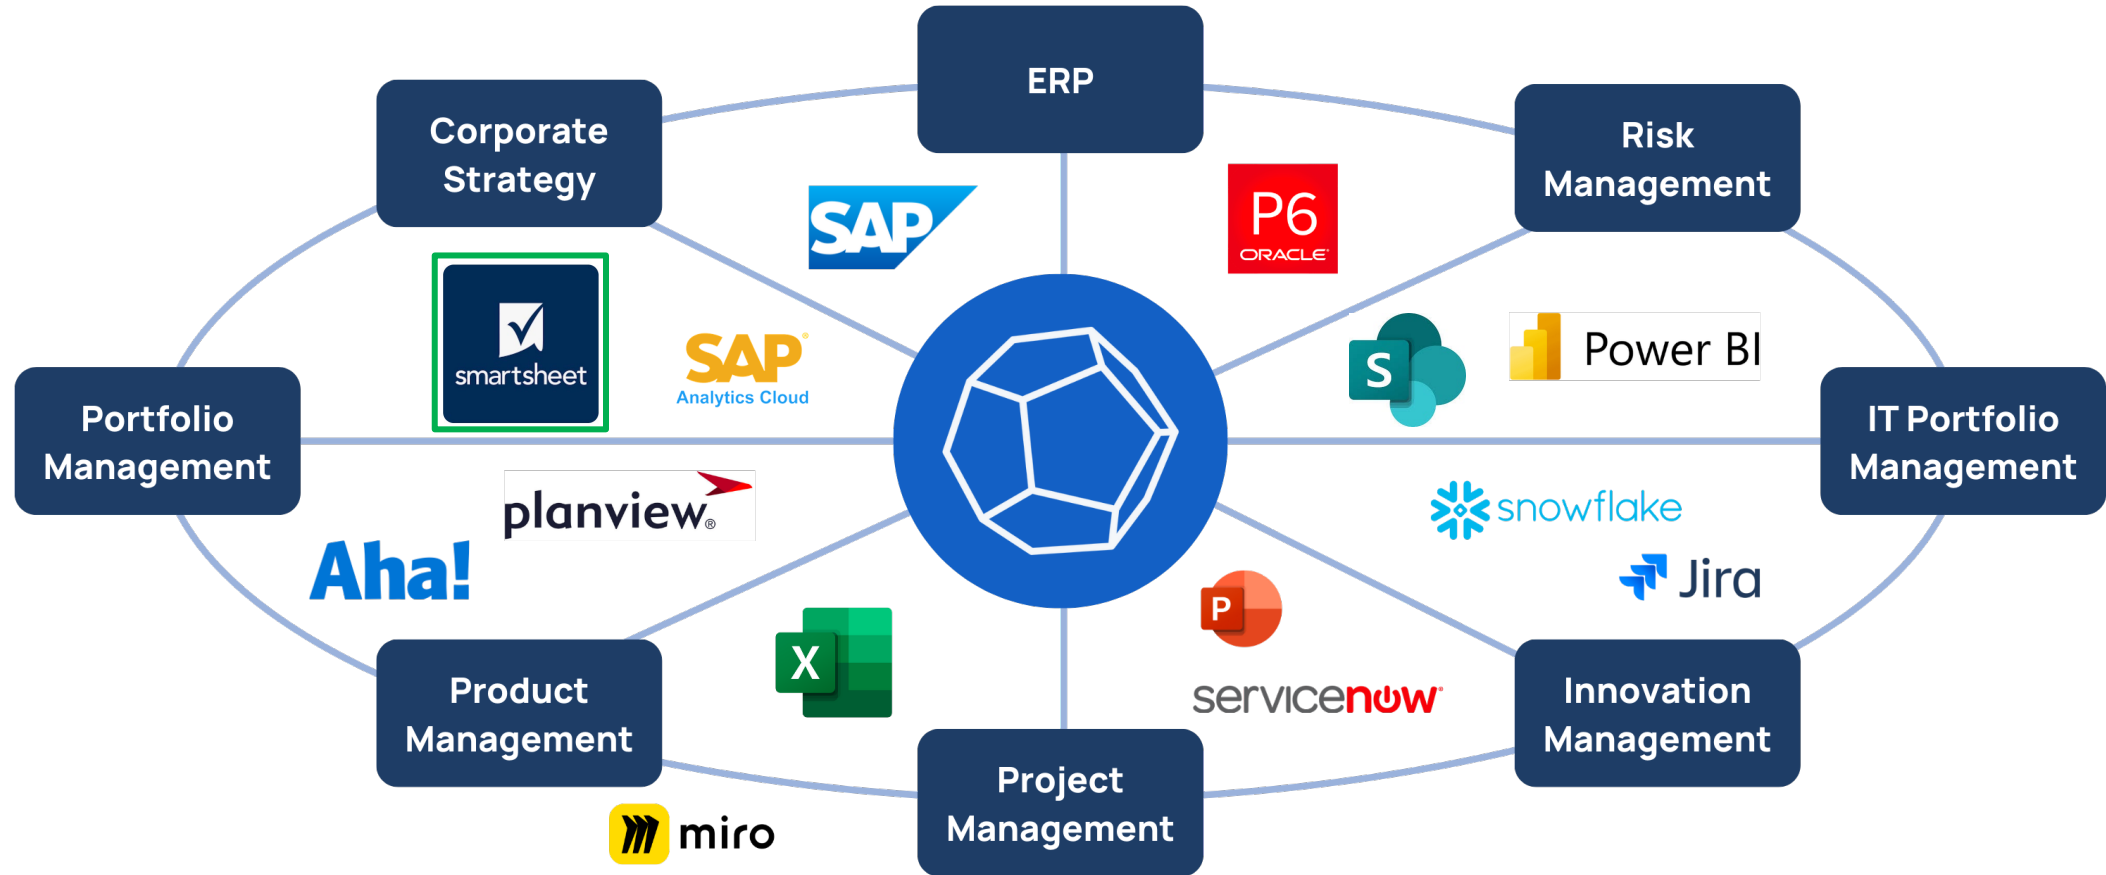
ERP

Corporate Strategy

Risk Management

SAP

P6
ORACLE

smartsheet

SAP
Analytics Cloud

S

Power BI

Portfolio Management

IT Portfolio Management

planview.

snowflake

Aha!

Jira

P

X

servicenow

Product Management

Innovation Management

Project Management

miro